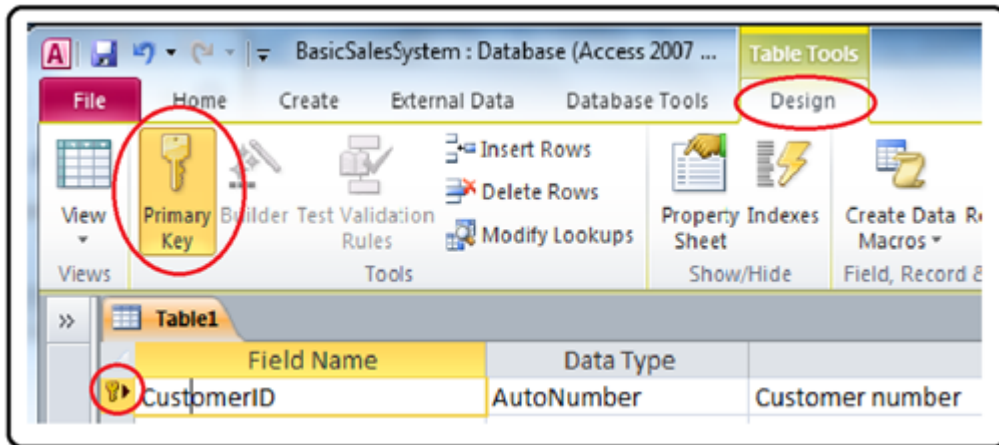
A BasicSalesSystem : Database (Access 2007 ... Table Tools

File Home Create External Data Database Tools Design

View Primary Key Builder Test Validation Rules Insert Rows Delete Rows Modify Lookups Property Sheet Indexes Create Data Macros R

Views Tools Show/Hide Field, Record &

»

Table1

| | Field Name | Data Type | |
|---|---|---|---|
| | CustomerID | AutoNumber | Customer number |